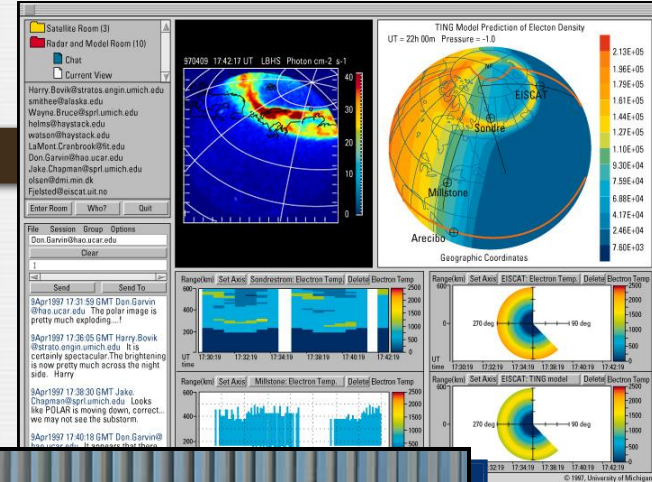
Satellite Room (3)
Radar and Model Room (10)
Chat
Current View

Harry.Bovik@stratos.engin.umich.edu
smithee@alaska.edu
Wayne.Bruce@sprl.umich.edu
helms@haystack.edu
watson@haystack.edu
LaMont.Cranbrook@tit.edu
Don.Garvin@hao.ucar.edu
Jake.Chapman@sprl.umich.edu
olsen@dmi.min.dk
Fjelsted@eiscat.uit.no

Enter Room | Who? | Quit

File Session Group Options
Don.Garvin@hao.ucar.edu
Clear
1
Send | Send To

9Apr1997 17:31:59 GMT Don.Garvin@hao.ucar.edu The polar image is pretty much exploding...!

9Apr1997 17:36:05 GMT Harry.Bovik@strato.engin.umich.edu It is certainly spectacular.The brightening is now pretty much across the night side. Harry

9Apr1997 17:38:30 GMT Jake.Chapman@sprl.umich.edu Looks like POLAR is moving down, correct.. we may not see the substorm.

9Apr1997 17:40:18 GMT Don.Garvin@hao.ucar.edu It appears that there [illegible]

970409 17:42:17 UT LBHS Photon cm-2 s-1
40
30
20
10
0

TING Model Prediction of Electon Density
UT = 22h 00m Pressure = -1.0
EISCAT
Sondre
Millstone
Arecibo
Geographic Coordinates
2.13E+05
1.96E+05
1.79E+05
1.61E+05
1.44E+05
1.27E+05
1.10E+05
9.30E+04
7.59E+04
6.88E+04
4.17E+04
2.46E+04
7.60E+03

Range(km) | Set Axis | Sondrestrom: Electron Temp | Delete | Electron Temp
600
400
200
UT time 17:30:19 17:32:19 17:34:19 17:36:19 17:38:19 17:40:19 17:42:19
2500
2000
1500
1000
500
0

Range(km) | Set Axis | EISCAT: Electron Temp. | Delete | Electron Temp
600
0
270 deg
90 deg
UT time 17:30:19 17:32:19 17:34:19 17:36:19 17:38:19 17:40:19 17:42:19
2500
2000
1500
1000
500
0

Range(km) | Set Axis | Millstone: Electron Temp. | Delete | Electron Temp
600
400
200
2500
2000
1500
1000
500

Range(km) | Set Axis | EISCAT: TING model | Delete | Electron Temp
600
0
270 deg
90 deg
17:32:19 17:34:19 17:36:19 17:38:19 17:40:19 17:42:19
2500
2000
1500
1000
500
0

© 1997, University of Michigan